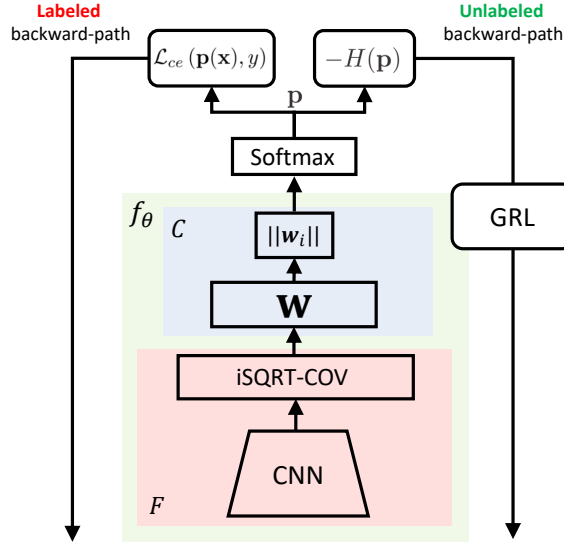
Labeled
backward-path

Unlabeled
backward-path

$\mathcal{L}_{ce}(\mathbf{p}(\mathbf{x}), y)$

$-H(\mathbf{p})$

$\mathbf{p}$

Softmax

$f_\theta$

$C$

$||\boldsymbol{w}_i||$

$\mathbf{W}$

GRL

iSQRT-COV

CNN

$F$